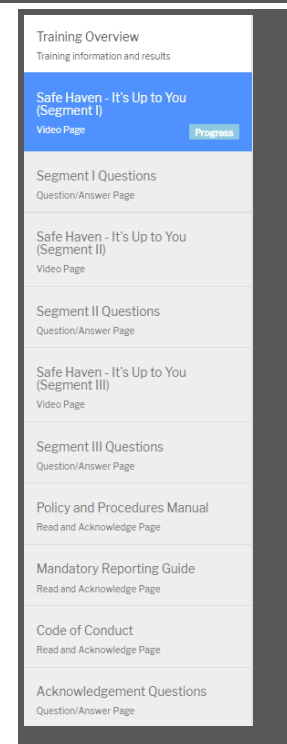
Training Overview
Training information and results

Safe Haven - It's Up to You (Segment I)
Video Page
Progress

Segment I Questions
Question/Answer Page

Safe Haven - It's Up to You (Segment II)
Video Page

Segment II Questions
Question/Answer Page

Safe Haven - It's Up to You (Segment III)
Video Page

Segment III Questions
Question/Answer Page

Policy and Procedures Manual
Read and Acknowledge Page

Mandatory Reporting Guide
Read and Acknowledge Page

Code of Conduct
Read and Acknowledge Page

Acknowledgement Questions
Question/Answer Page